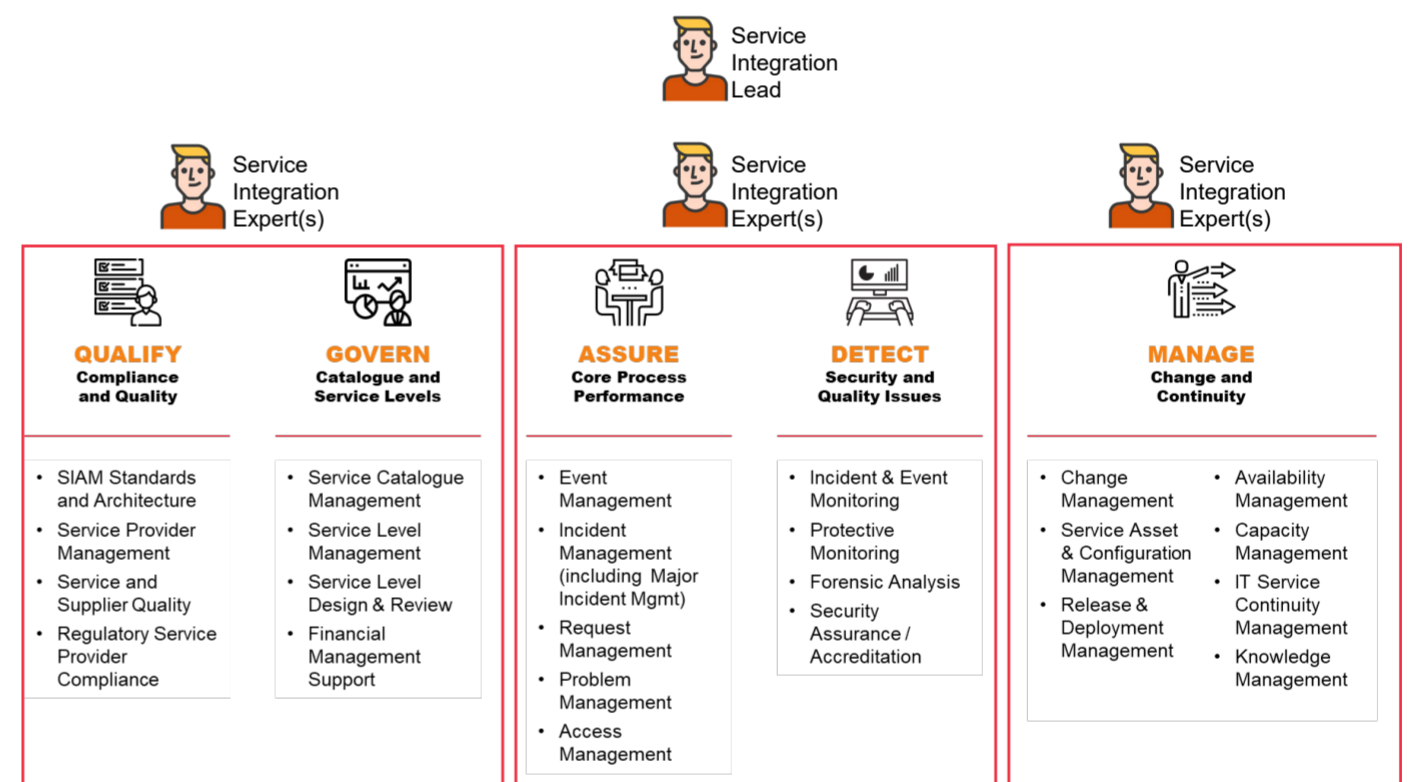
Service Integration Lead

Service Integration Expert(s)

Service Integration Expert(s)

Service Integration Expert(s)

QUALIFY
Compliance and Quality

- SIAM Standards and Architecture
- Service Provider Management
- Service and Supplier Quality
- Regulatory Service Provider Compliance

GOVERN
Catalogue and Service Levels

- Service Catalogue Management
- Service Level Management
- Service Level Design & Review
- Financial Management Support

ASSURE
Core Process Performance

- Event Management
- Incident Management (including Major Incident Mgmt)
- Request Management
- Problem Management
- Access Management

DETECT
Security and Quality Issues

- Incident & Event Monitoring
- Protective Monitoring
- Forensic Analysis
- Security Assurance / Accreditation

MANAGE
Change and Continuity

- Change Management
- Service Asset & Configuration Management
- Release & Deployment Management

- Availability Management
- Capacity Management
- IT Service Continuity Management
- Knowledge Management